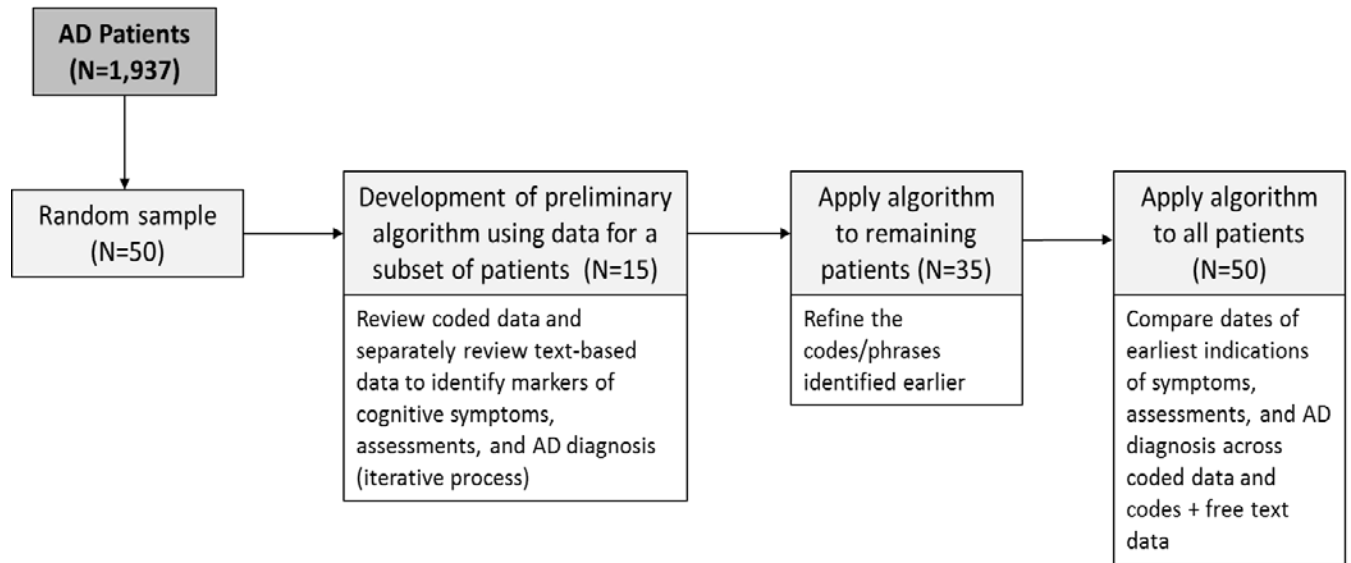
AD Patients
(N=1,937)

Random sample
(N=50)

Development of preliminary algorithm using data for a subset of patients (N=15)

Review coded data and separately review text-based data to identify markers of cognitive symptoms, assessments, and AD diagnosis (iterative process)

Apply algorithm to remaining patients (N=35)

Refine the codes/phrases identified earlier

Apply algorithm to all patients (N=50)

Compare dates of earliest indications of symptoms, assessments, and AD diagnosis across coded data and codes + free text data